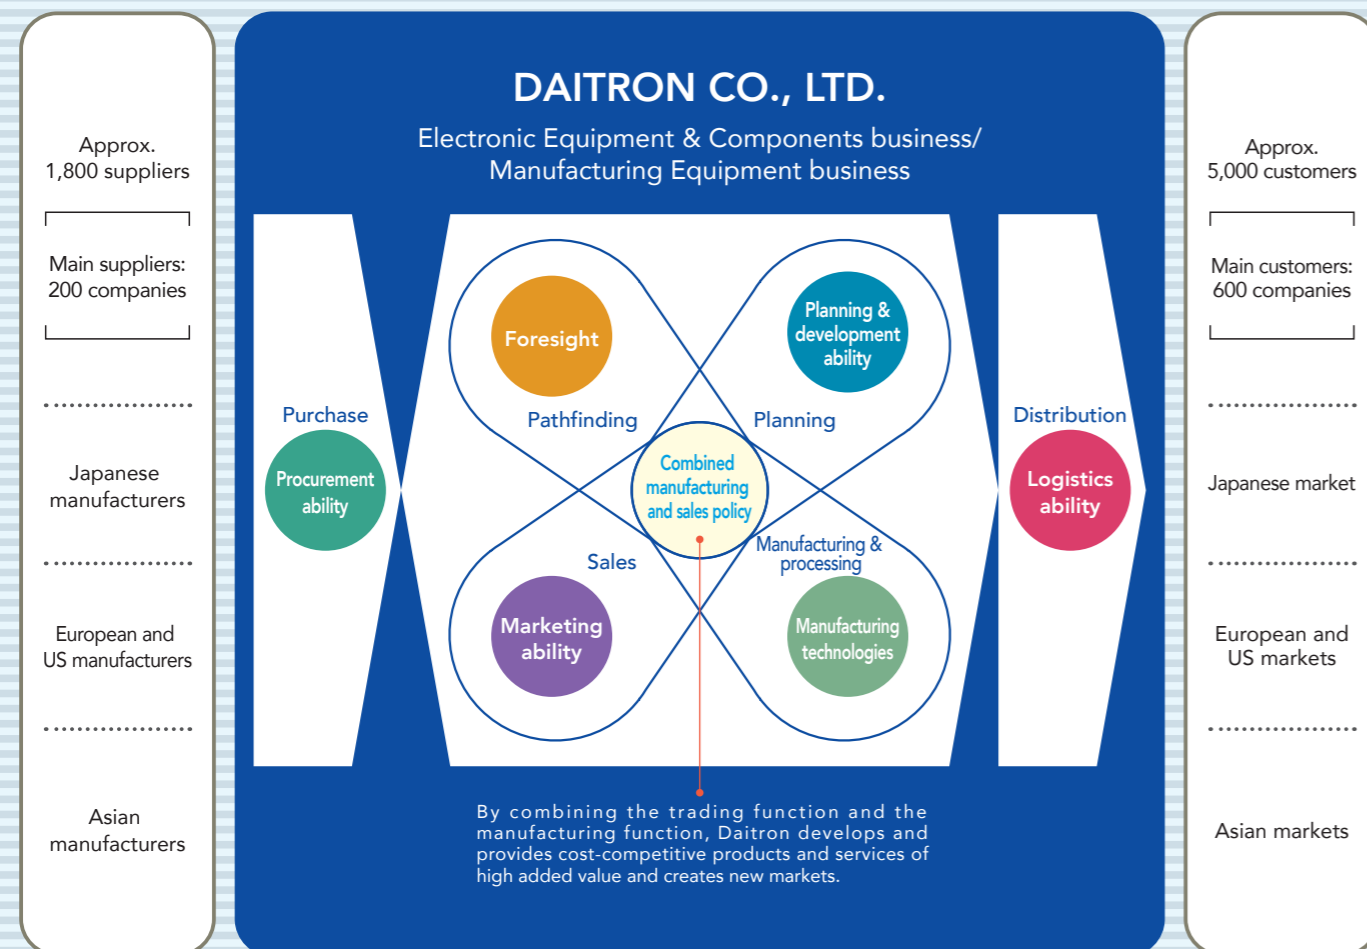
Approx.
1,800 suppliers

Main suppliers:
200 companies

Japanese manufacturers

European and US manufacturers

Asian manufacturers

DAITRON CO., LTD.

Electronic Equipment & Components business/
Manufacturing Equipment business

Purchase

Procurement ability

Foresight

Pathfinding

Planning & development ability

Planning

Combined manufacturing and sales policy

Sales

Manufacturing & processing

Marketing ability

Manufacturing technologies

Distribution

Logistics ability

By combining the trading function and the manufacturing function, Daitron develops and provides cost-competitive products and services of high added value and creates new markets.

Approx.
5,000 customers

Main customers:
600 companies

Japanese market

European and US markets

Asian markets